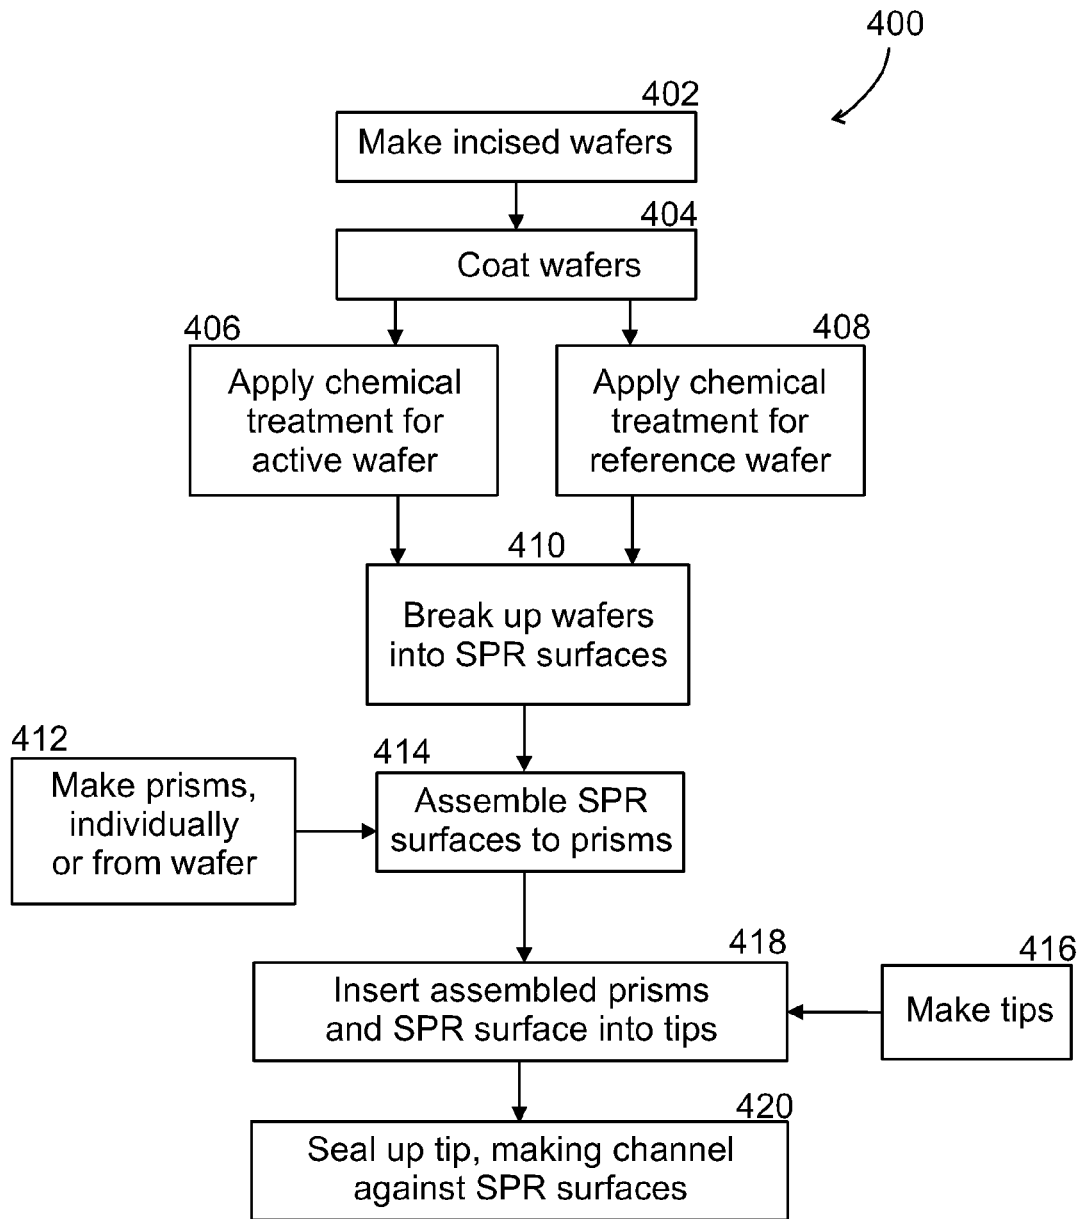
400

402
Make incised wafers

404
Coat wafers

406
Apply chemical treatment for active wafer

408
Apply chemical treatment for reference wafer

410
Break up wafers into SPR surfaces

412
Make prisms, individually or from wafer

414
Assemble SPR surfaces to prisms

418
Insert assembled prisms and SPR surface into tips

416
Make tips

420
Seal up tip, making channel against SPR surfaces